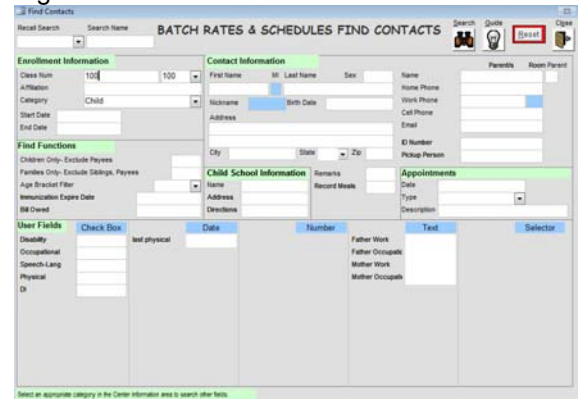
Find Contacts

Recall Search
Search Name
BATCH RATES & SCHEDULES FIND CONTACTS
Search
Guide
Reset
Close

Enrollment Information
Class Num 100 100
Affiliation
Category Child
Start Date
End Date

Contact Information
First Name MI Last Name Sex
Nickname Birth Date
Address
City State Zip

Parents Room Parent
Name
Home Phone
Work Phone
Cell Phone
Email
ID Number
Pickup Person

Find Functions
Children Only- Exclude Payees
Families Only- Exclude Siblings, Payees
Age Bracket Filter
Immunization Expire Date
Bill Owed

Child School Information
Name
Address
Directions

Remarks
Record Meals

Appointments
Date
Type
Description

User Fields
Check Box
Disability
Occupational
Speech-Lang
Physical
DI

Date
last physical

Number

Text
Father Work
Father Occupatic
Mother Work
Mother Occupatic

Selector

Select an appropriate category in the Center Information area to search other fields.